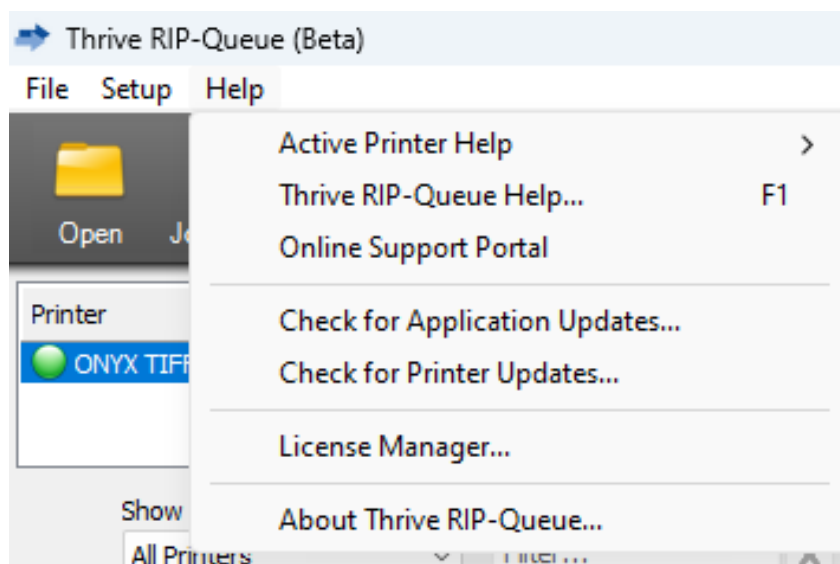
Thrive RIP-Queue (Beta)

File Setup Help

Open J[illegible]

Printer

ONYX TIFF

Show

All Printers

Filter...

Active Printer Help >

Thrive RIP-Queue Help... F1

Online Support Portal

Check for Application Updates...

Check for Printer Updates...

License Manager...

About Thrive RIP-Queue...